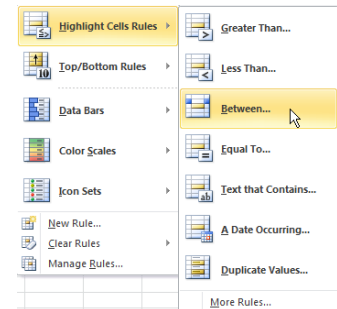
Highlight Cells Rules
Top/Bottom Rules
Data Bars
Color Scales
Icon Sets
New Rule...
Clear Rules
Manage Rules...

Greater Than...
Less Than...
Between...
Equal To...
Text that Contains...
A Date Occurring...
Duplicate Values...
More Rules...